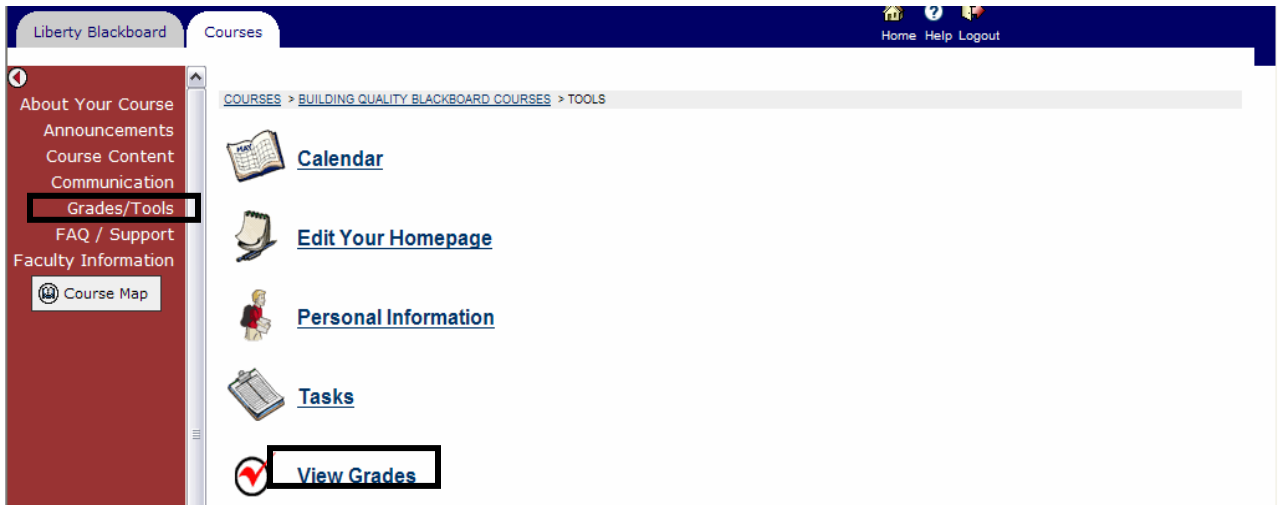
Liberty Blackboard
Courses
Home Help Logout

About Your Course
Announcements
Course Content
Communication
Grades/Tools
FAQ / Support
Faculty Information
Course Map

COURSES > BUILDING QUALITY BLACKBOARD COURSES > TOOLS

MAY

Calendar

Edit Your Homepage

Personal Information

Tasks

View Grades